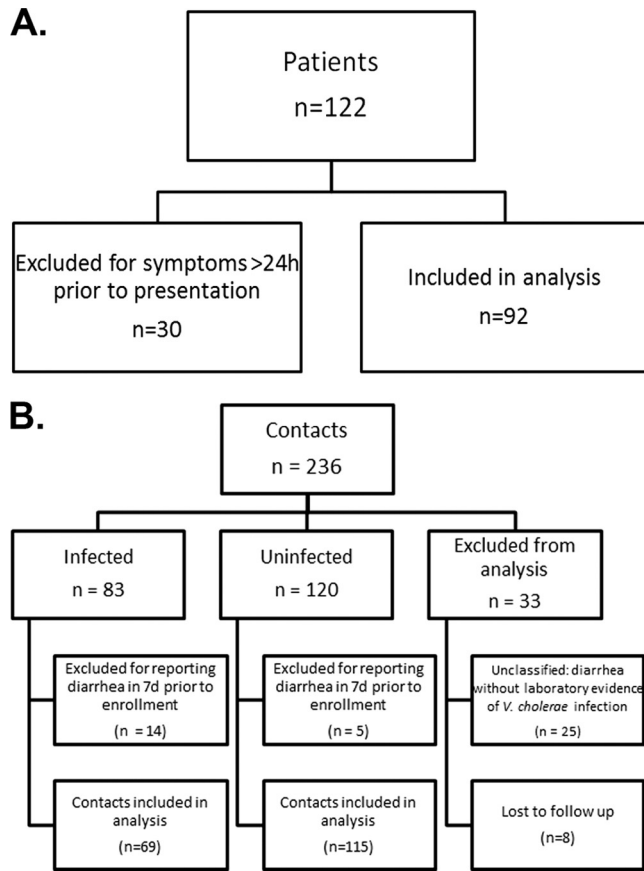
A.

Patients
n=122

Excluded for symptoms >24h prior to presentation
n=30

Included in analysis
n=92

B.

Contacts
n = 236

Infected
n = 83

Uninfected
n = 120

Excluded from analysis
n = 33

Excluded for reporting diarrhea in 7d prior to enrollment
(n =14)

Excluded for reporting diarrhea in 7d prior to enrollment
(n = 5)

Unclassified: diarrhea without laboratory evidence of *V. cholerae* infection
(n = 25)

Contacts included in analysis
(n=69)

Contacts included in analysis
(n=115)

Lost to follow up
(n=8)